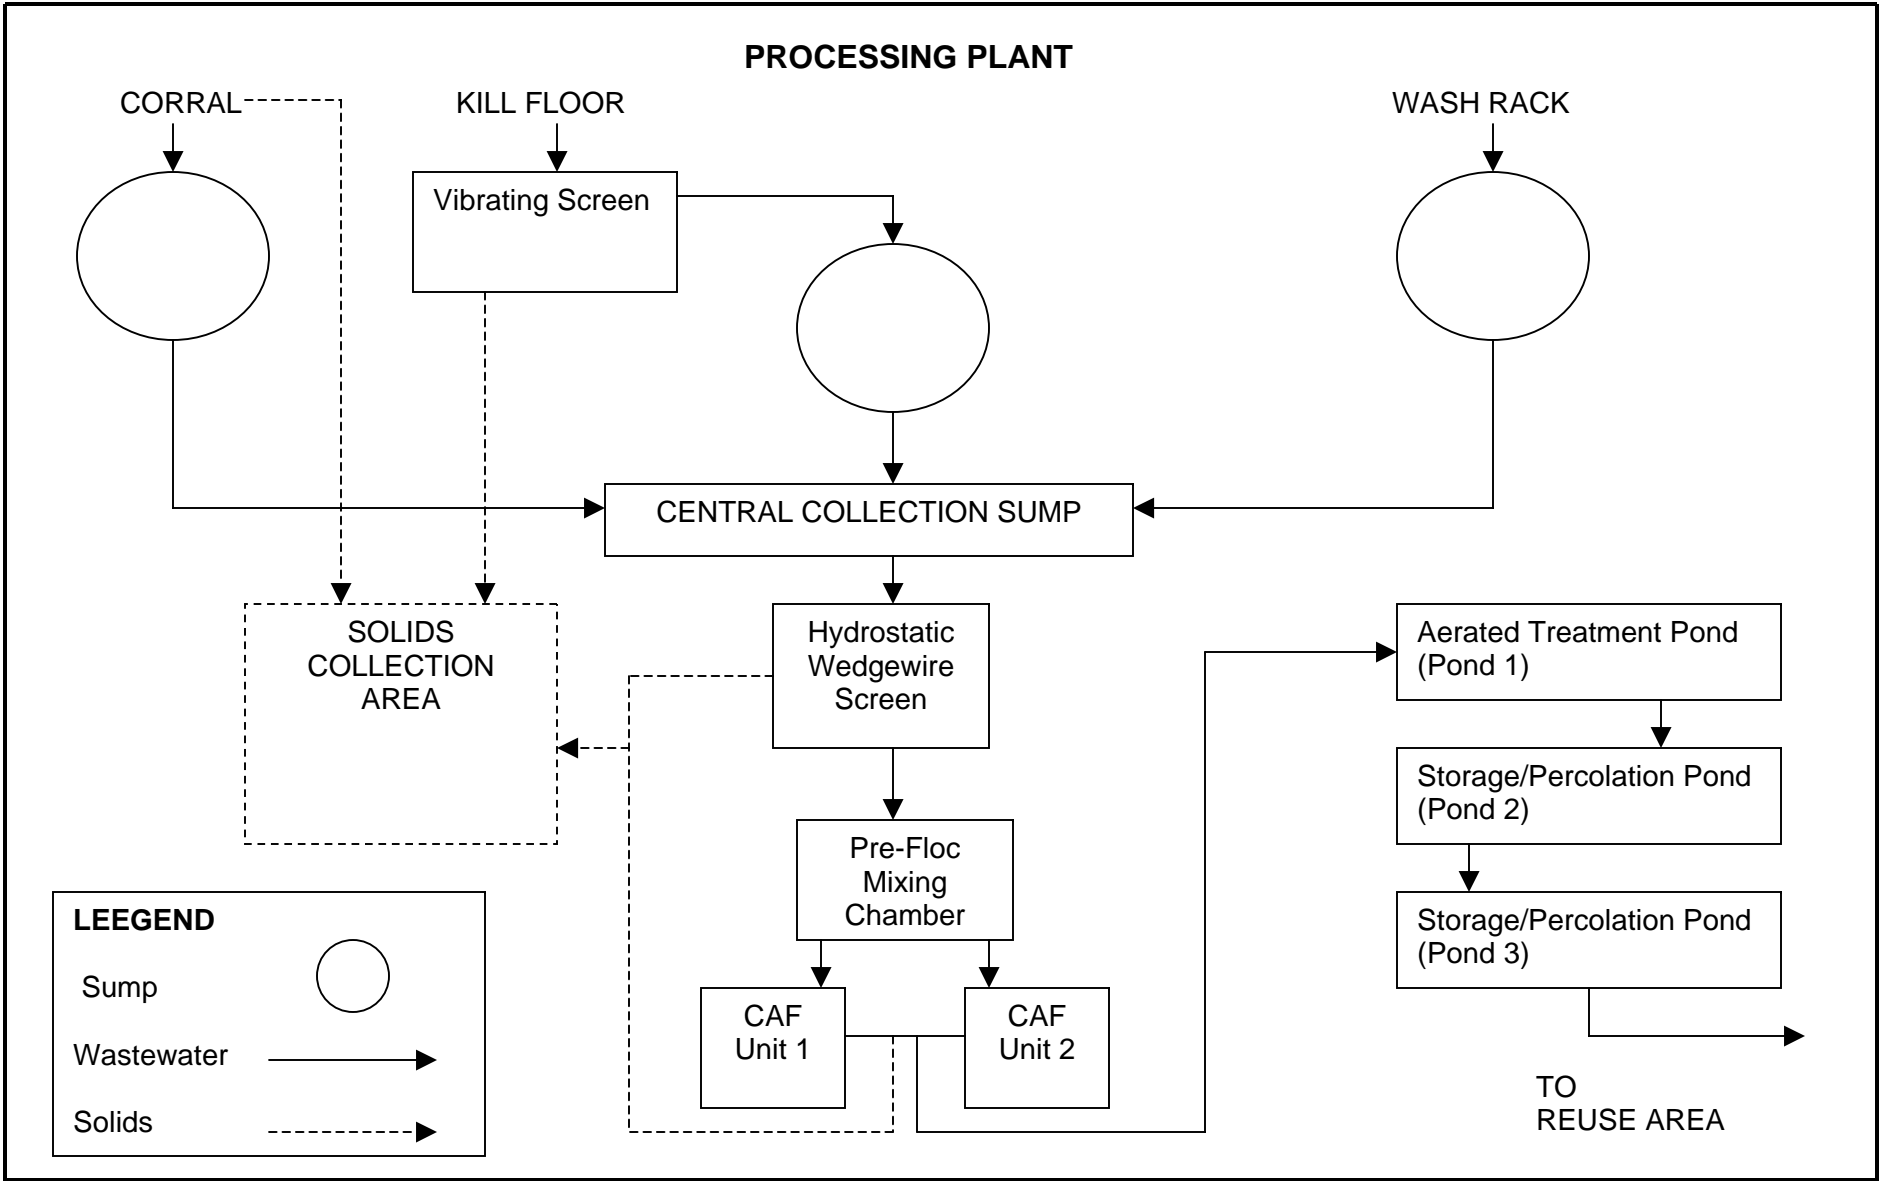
PROCESSING PLANT

CORRAL

KILL FLOOR

WASH RACK

Vibrating Screen

CENTRAL COLLECTION SUMP

SOLIDS COLLECTION AREA

Hydrostatic Wedgewire Screen

Pre-Floc Mixing Chamber

CAF Unit 1

CAF Unit 2

Aerated Treatment Pond (Pond 1)

Storage/Percolation Pond (Pond 2)

Storage/Percolation Pond (Pond 3)

TO REUSE AREA

LEEGEND

Sump

Wastewater

Solids